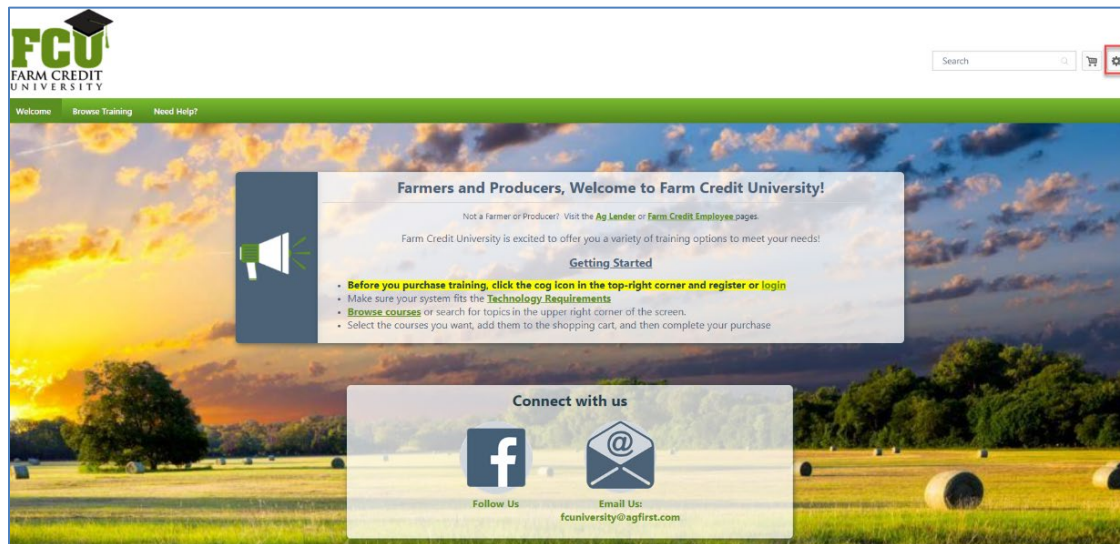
FCU
FARM CREDIT
UNIVERSITY

Search

Welcome Browse Training Need Help?

Farmers and Producers, Welcome to Farm Credit University!

Not a Farmer or Producer? Visit the Ag Lender or Farm Credit Employee pages.

Farm Credit University is excited to offer you a variety of training options to meet your needs!

Getting Started

- Before you purchase training, click the cog icon in the top-right corner and register or login
- Make sure your system fits the Technology Requirements
- Browse courses or search for topics in the upper right corner of the screen.
- Select the courses you want, add them to the shopping cart, and then complete your purchase

Connect with us

Follow Us

Email Us:
fcuniversity@agfirst.com